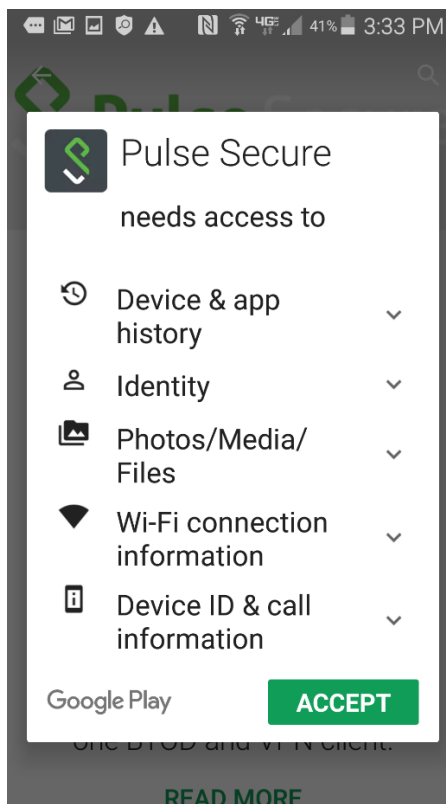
4G 41% 3:33 PM

Pulse Secure

needs access to

Device & app history

Identity

Photos/Media/Files

Wi-Fi connection information

Device ID & call information

Google Play

ACCEPT

one BYOD and VPN client.

READ MORE